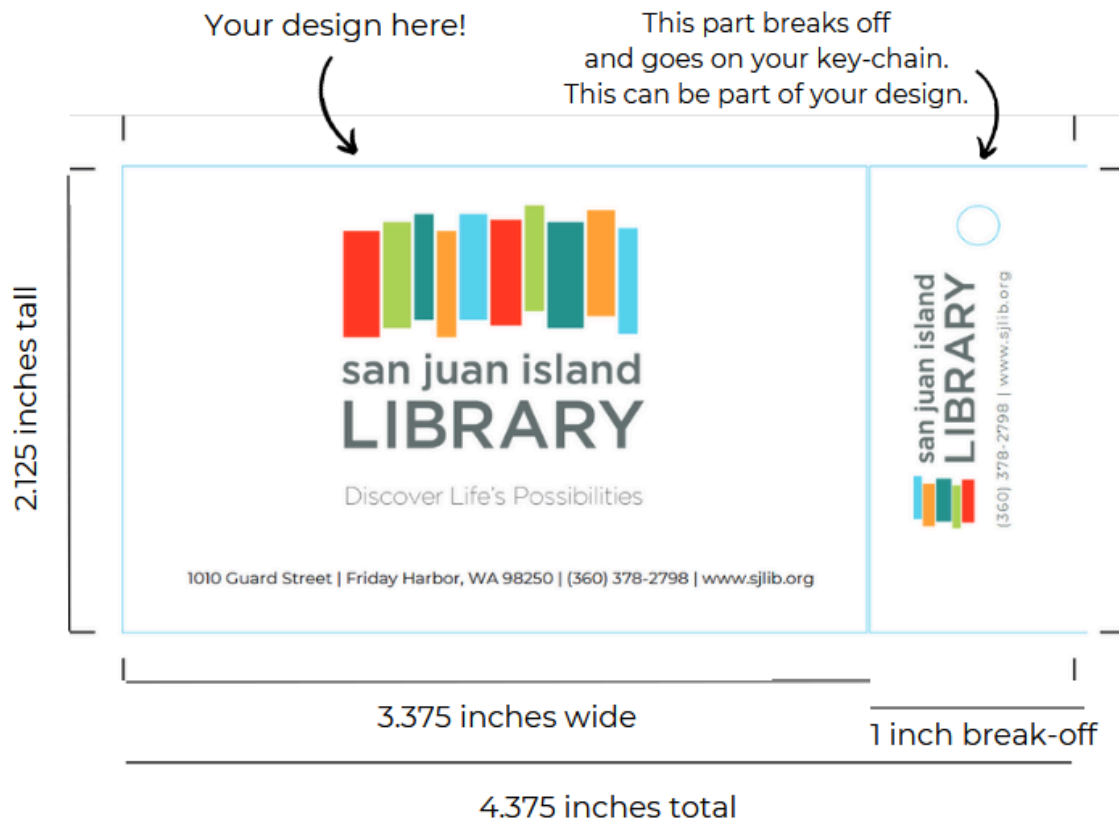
Your design here!

This part breaks off and goes on your key-chain. This can be part of your design.

2.125 inches tall

san juan island
LIBRARY

Discover Life's Possibilities

1010 Guard Street | Friday Harbor, WA 98250 | (360) 378-2798 | www.sjlib.org

san juan island
LIBRARY
(360) 378-2798 | www.sjlib.org

3.375 inches wide

1 inch break-off

4.375 inches total